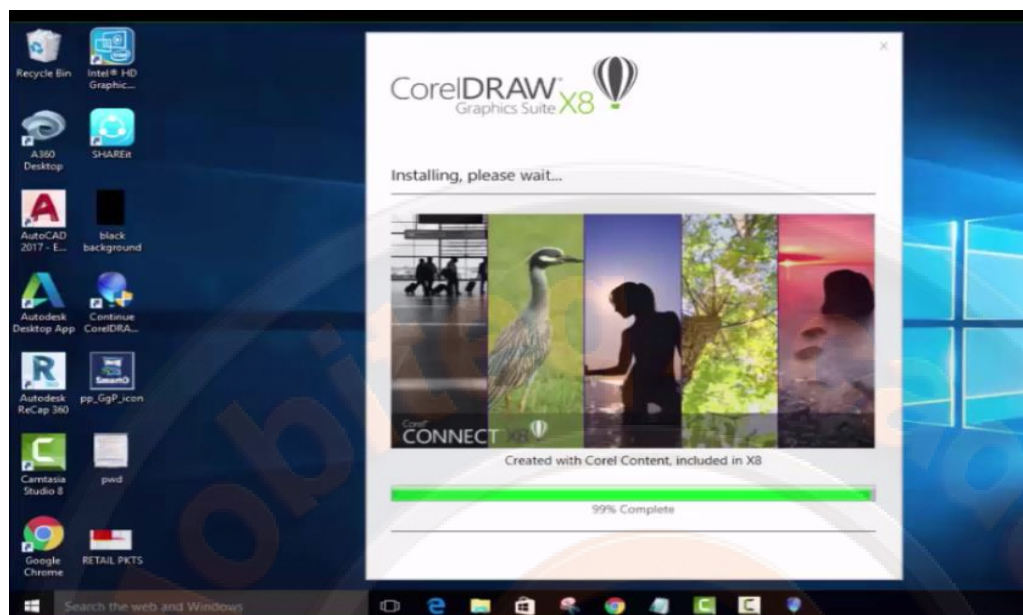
Recycle Bin
Intel® HD Graphic...
A360 Desktop
SHAREit
AutoCAD 2017 - E...
black background
Autodesk Desktop App
Continue CorelDRA...
Autodesk ReCap 360
pp_GgP_icon
Camtasia Studio 8
pwd
Google Chrome
RETAIL PKTS

CorelDRAW Graphics Suite X8

Installing, please wait...

Corel CONNECT X8

Created with Corel Content, included in X8

99% Complete

Search the web and Windows